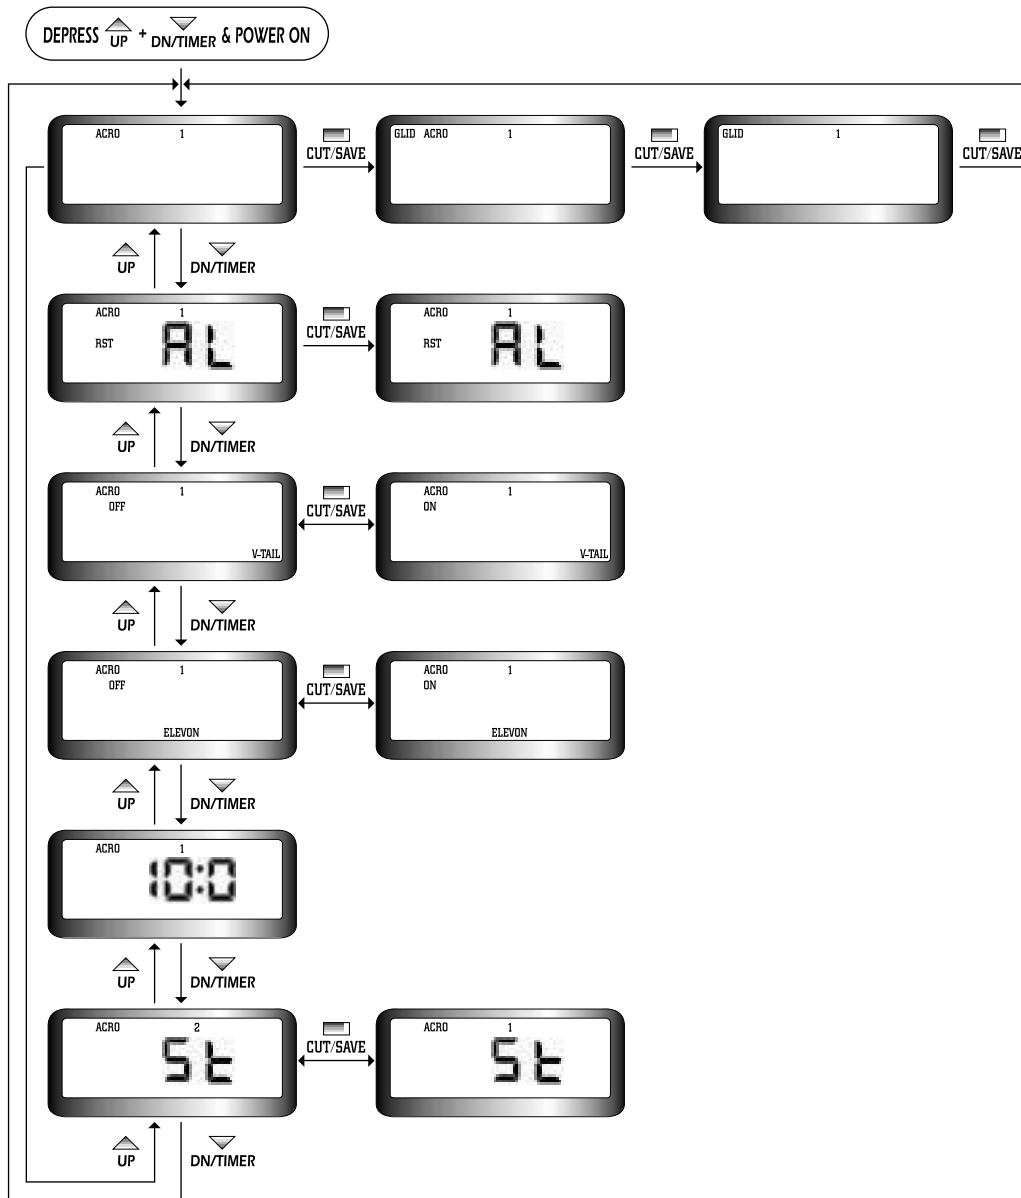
DEPRESS UP + DN/TIMER & POWER ON

ACRO 1

CUT/SAVE

GLID ACRO 1

CUT/SAVE

GLID 1

CUT/SAVE

UP

DN/TIMER

ACRO 1
RST AL

CUT/SAVE

ACRO 1
RST AL

UP

DN/TIMER

ACRO 1
OFF
V-TAIL

CUT/SAVE

ACRO 1
ON
V-TAIL

UP

DN/TIMER

ACRO 1
OFF
ELEVON

CUT/SAVE

ACRO 1
ON
ELEVON

UP

DN/TIMER

ACRO 1
10:0

UP

DN/TIMER

ACRO 2
St

CUT/SAVE

ACRO 1
St

UP

DN/TIMER